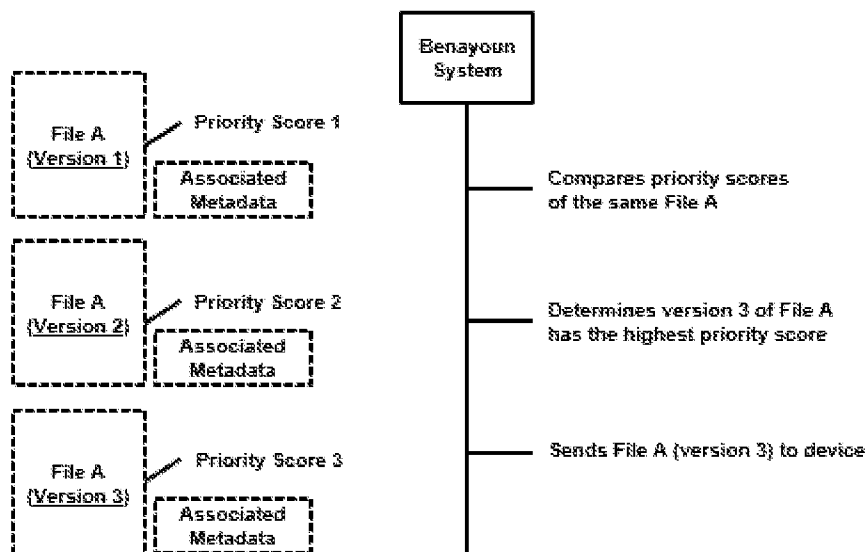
File A
(Version 1)

Priority Score 1

Associated Metadata

File A
(Version 2)

Priority Score 2

Associated Metadata

File A
(Version 3)

Priority Score 3

Associated Metadata

Benayoun System

Compares priority scores of the same File A

Determines version 3 of File A has the highest priority score

Sends File A (version 3) to device